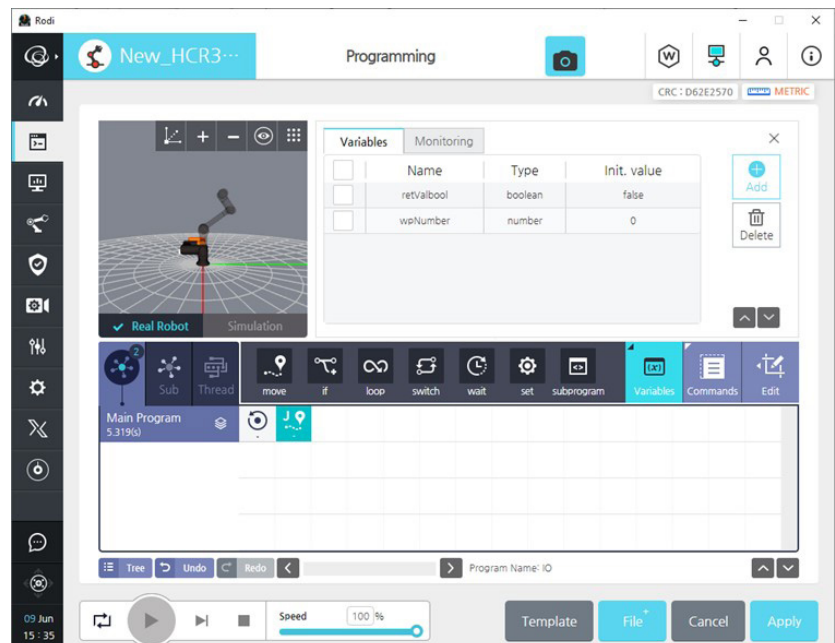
Rodi

New_HCR3···

Programming

CRC : D62E2570 METRIC

Variables Monitoring

| | Name | Type | Init. value |
|---|---|---|---|
| | retValbool | boolean | false |
| | wpNumber | number | 0 |

Add

Delete

Real Robot Simulation

2

Sub Thread

move if loop switch wait set subprogram

Variables Commands Edit

Main Program
5.319(s)

Tree Undo Redo

Program Name: IO

09 Jun
15 : 35

Speed 100 %

Template File Cancel Apply